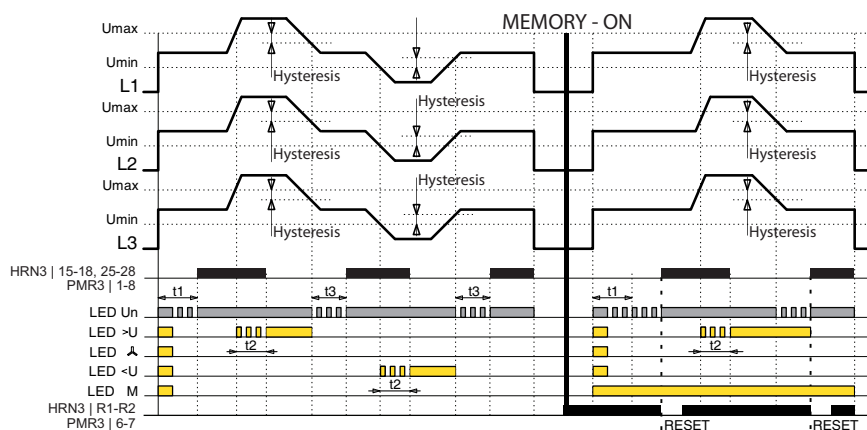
MEMORY - ON

Umax
Umin
L1
Hysteresis
Hysteresis
Hysteresis

Umax
Umin
L2
Hysteresis
Hysteresis
Hysteresis

Umax
Umin
L3
Hysteresis
Hysteresis
Hysteresis

HRN3 | 15-18, 25-28
PMR3 | 1-8

t1
t3
t3
t1

LED Un
LED >U
t2
t2
LED ⅄
LED <U
t2
LED M

HRN3 | R1-R2
PMR3 | 6-7
RESET
RESET